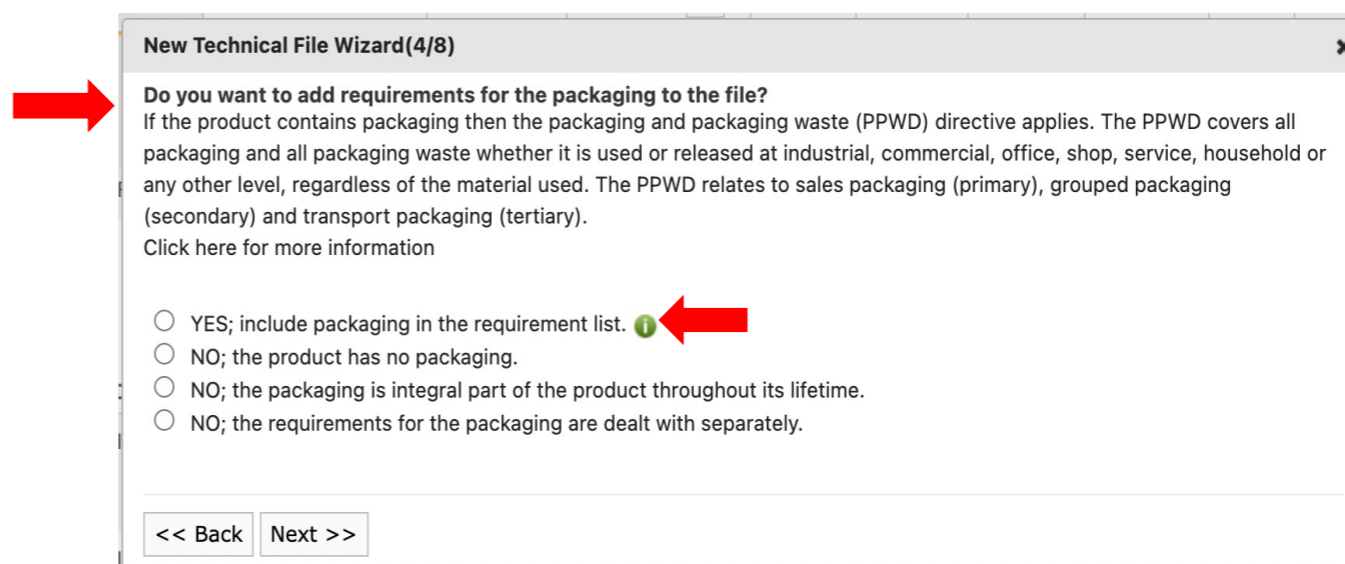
New Technical File Wizard(4/8)

Do you want to add requirements for the packaging to the file?
If the product contains packaging then the packaging and packaging waste (PPWD) directive applies. The PPWD covers all packaging and all packaging waste whether it is used or released at industrial, commercial, office, shop, service, household or any other level, regardless of the material used. The PPWD relates to sales packaging (primary), grouped packaging (secondary) and transport packaging (tertiary).
Click here for more information

YES; include packaging in the requirement list.
NO; the product has no packaging.
NO; the packaging is integral part of the product throughout its lifetime.
NO; the requirements for the packaging are dealt with separately.

<< Back
Next >>